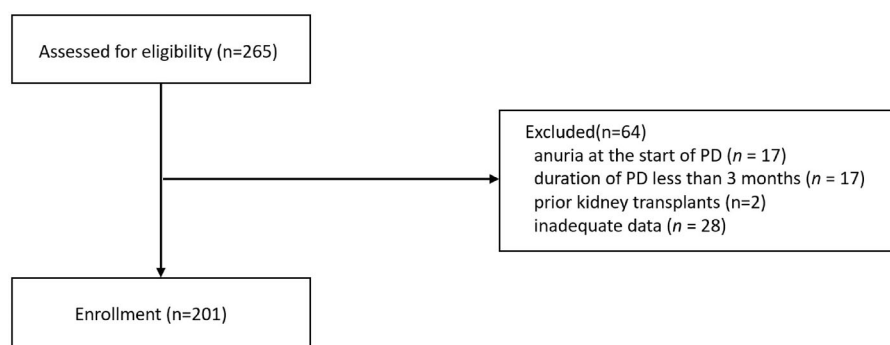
Assessed for eligibility (n=265)

Excluded(n=64)
anuria at the start of PD ($n$ = 17)
duration of PD less than 3 months ($n$ = 17)
prior kidney transplants (n=2)
inadequate data ($n$ = 28)

Enrollment (n=201)